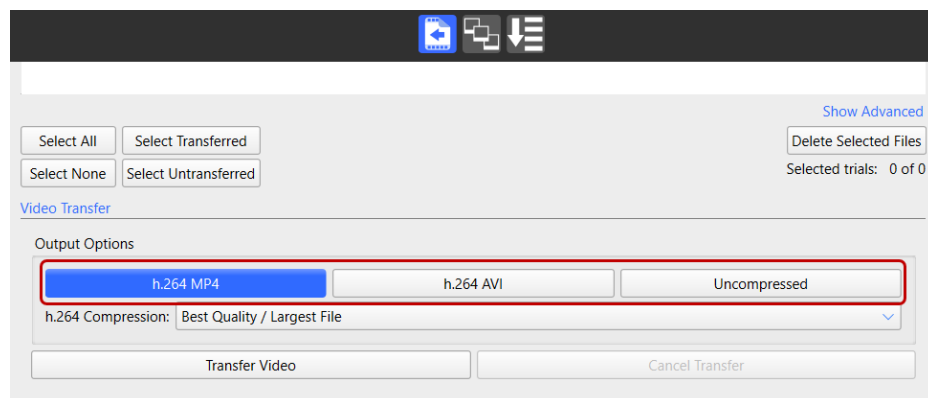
Show Advanced

Select All
Select Transferred
Select None
Select Untransferred

Delete Selected Files
Selected trials: 0 of 0

Video Transfer

Output Options

h.264 MP4
h.264 AVI
Uncompressed

h.264 Compression: Best Quality / Largest File

Transfer Video
Cancel Transfer